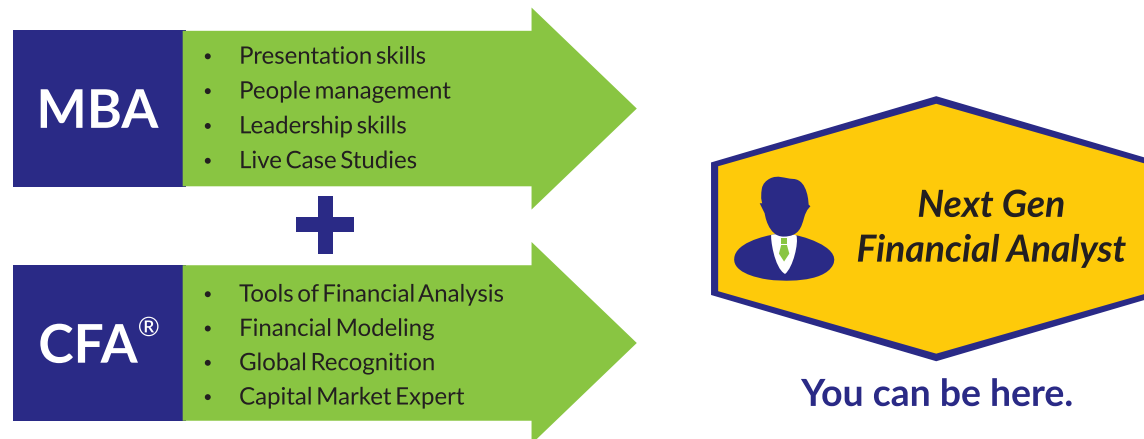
MBA

- Presentation skills
- People management
- Leadership skills
- Live Case Studies

+

CFA®

- Tools of Financial Analysis
- Financial Modeling
- Global Recognition
- Capital Market Expert

Next Gen Financial Analyst

You can be here.